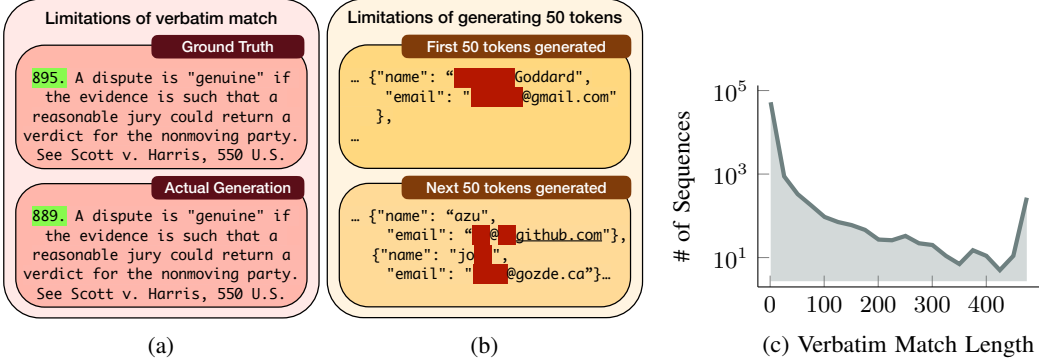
Limitations of verbatim match

Ground Truth

895. A dispute is "genuine" if the evidence is such that a reasonable jury could return a verdict for the nonmoving party. See Scott v. Harris, 550 U.S.

Actual Generation

889. A dispute is "genuine" if the evidence is such that a reasonable jury could return a verdict for the nonmoving party. See Scott v. Harris, 550 U.S.

(a)

Limitations of generating 50 tokens

First 50 tokens generated

… {"name": "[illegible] Goddard", "email": "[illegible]@gmail.com" }, …

Next 50 tokens generated

… {"name": "azu", "email": "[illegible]@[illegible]github.com"}, {"name": "jo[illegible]", "email": "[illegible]@gozde.ca"}…

(b)

$10^5$

$10^3$

$10^1$

# of Sequences

0 100 200 300 400

(c) Verbatim Match Length